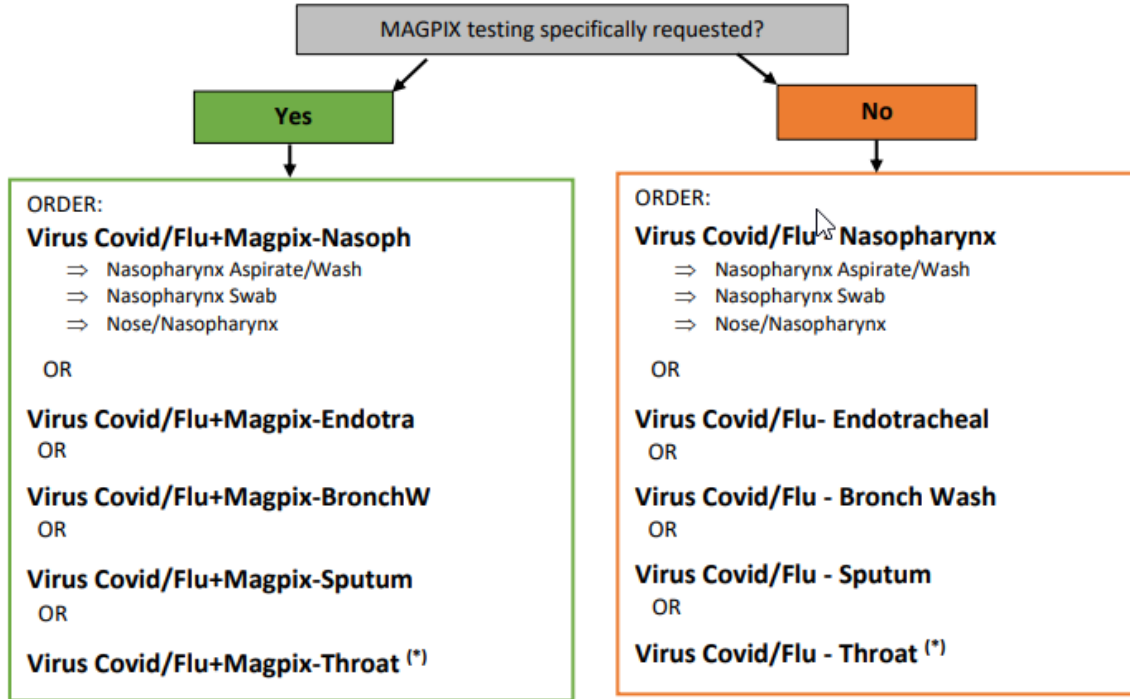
MAGPIX testing specifically requested?

Yes

ORDER:

**Virus Covid/Flu+Magpix-Nasoph**

⇒ Nasopharynx Aspirate/Wash
⇒ Nasopharynx Swab
⇒ Nose/Nasopharynx

OR

**Virus Covid/Flu+Magpix-Endotra**

OR

**Virus Covid/Flu+Magpix-BronchW**

OR

**Virus Covid/Flu+Magpix-Sputum**

OR

**Virus Covid/Flu+Magpix-Throat** $^{(*)}$

No

ORDER:

**Virus Covid/Flu- Nasopharynx**

⇒ Nasopharynx Aspirate/Wash
⇒ Nasopharynx Swab
⇒ Nose/Nasopharynx

OR

**Virus Covid/Flu- Endotracheal**

OR

**Virus Covid/Flu - Bronch Wash**

OR

**Virus Covid/Flu - Sputum**

OR

**Virus Covid/Flu - Throat** $^{(*)}$